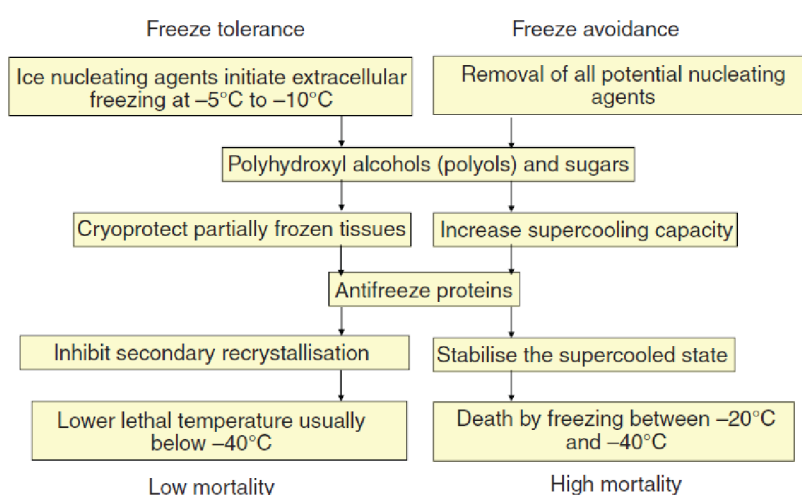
Freeze tolerance

Freeze avoidance

Ice nucleating agents initiate extracellular freezing at –5°C to –10°C

Removal of all potential nucleating agents

Polyhydroxyl alcohols (polyols) and sugars

Cryoprotect partially frozen tissues

Increase supercooling capacity

Antifreeze proteins

Inhibit secondary recrystallisation

Stabilise the supercooled state

Lower lethal temperature usually below –40°C

Death by freezing between –20°C and –40°C

Low mortality

High mortality